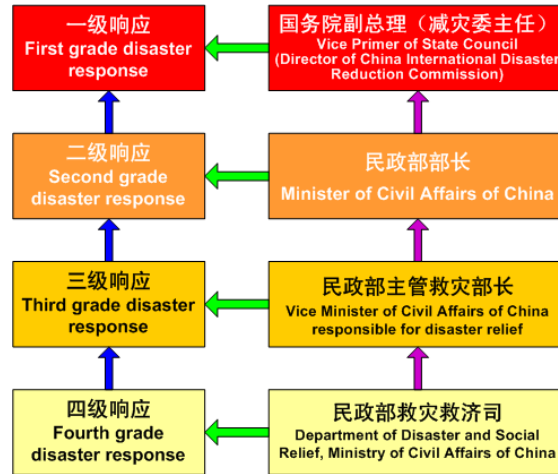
一级响应
First grade disaster response

国务院副总理（减灾委主任）
Vice Primer of State Council (Director of China International Disaster Reduction Commission)

二级响应
Second grade disaster response

民政部部长
Minister of Civil Affairs of China

三级响应
Third grade disaster response

民政部主管救灾部长
Vice Minister of Civil Affairs of China responsible for disaster relief

四级响应
Fourth grade disaster response

民政部救灾救济司
Department of Disaster and Social Relief, Ministry of Civil Affairs of China